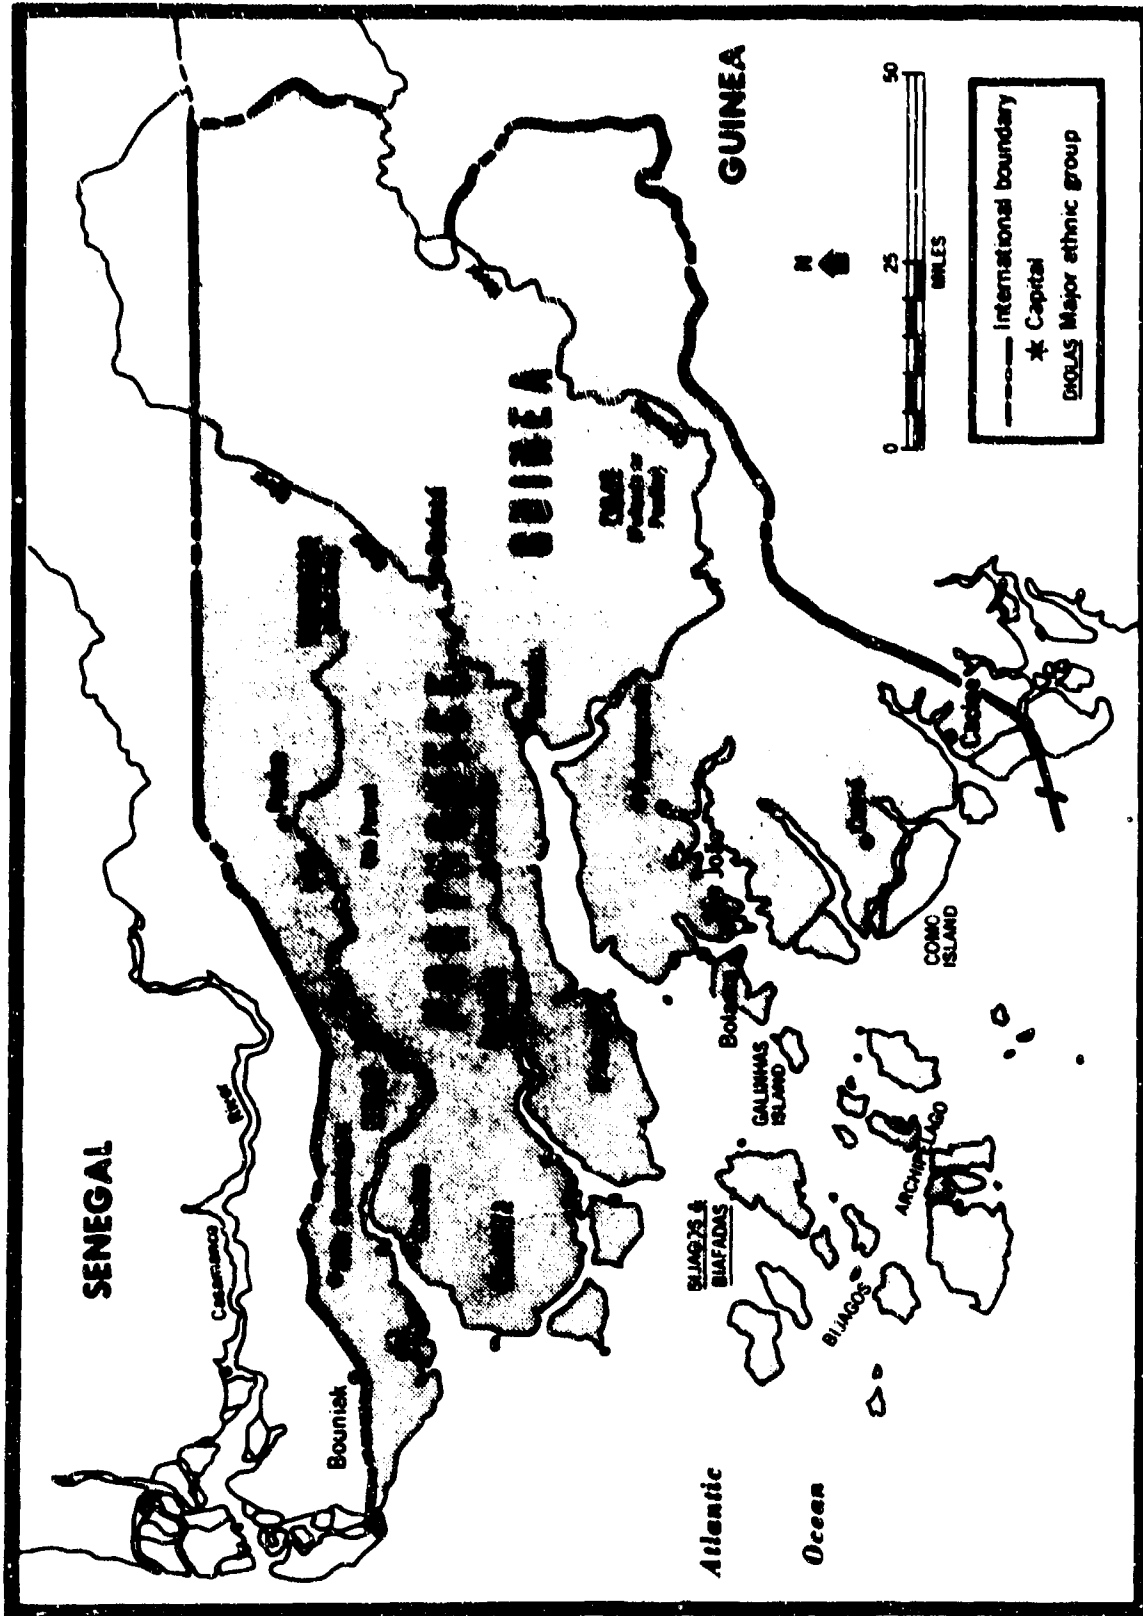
SENEGAL

Casamance

River

Bouniak

Atlantic

Ocean

BIJAGOS & BIAFADAS

GALINHAS ISLAND

BIJAGOS

ARCHIPELAGO

Bolama

CONIC ISLAND

GUINEA

GUINEA

N

0 25 50

MILES

International boundary

★ Capital

DIOLAS Major ethnic group

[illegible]